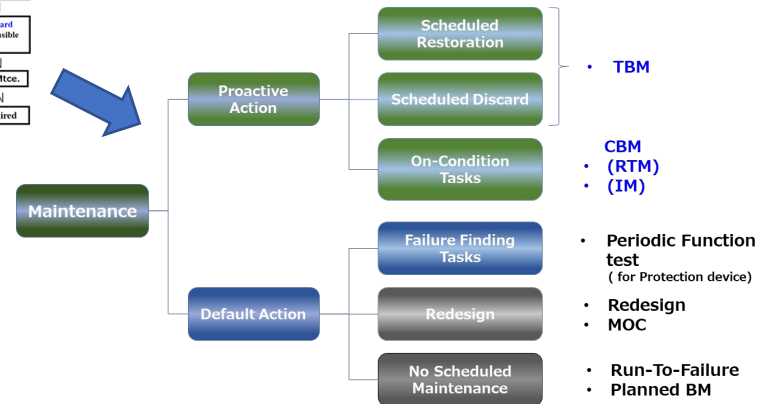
ard
asible
Mtce.
ired

Maintenance

Proactive Action

Scheduled Restoration

Scheduled Discard

• TBM

On-Condition Tasks

CBM
• (RTM)
• (IM)

Default Action

Failure Finding Tasks

• Periodic Function test
( for Protection device)

Redesign

• Redesign
• MOC

No Scheduled Maintenance

• Run-To-Failure
• Planned BM